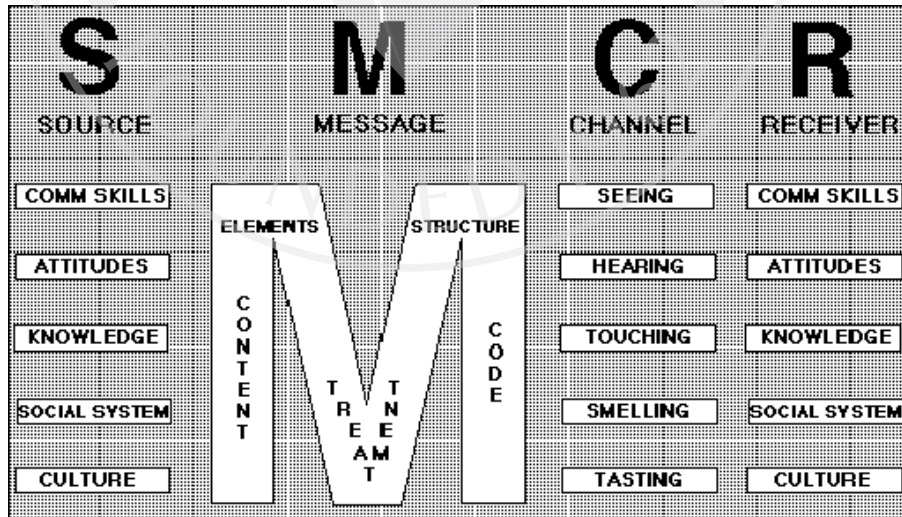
S
SOURCE

M
MESSAGE

C
CHANNEL

R
RECEIVER

COMM SKILLS
ATTITUDES
KNOWLEDGE
SOCIAL SYSTEM
CULTURE

ELEMENTS
STRUCTURE
CONTENT
TREATMENT
CODE

SEEING
HEARING
TOUCHING
SMELLING
TASTING

COMM SKILLS
ATTITUDES
KNOWLEDGE
SOCIAL SYSTEM
CULTURE